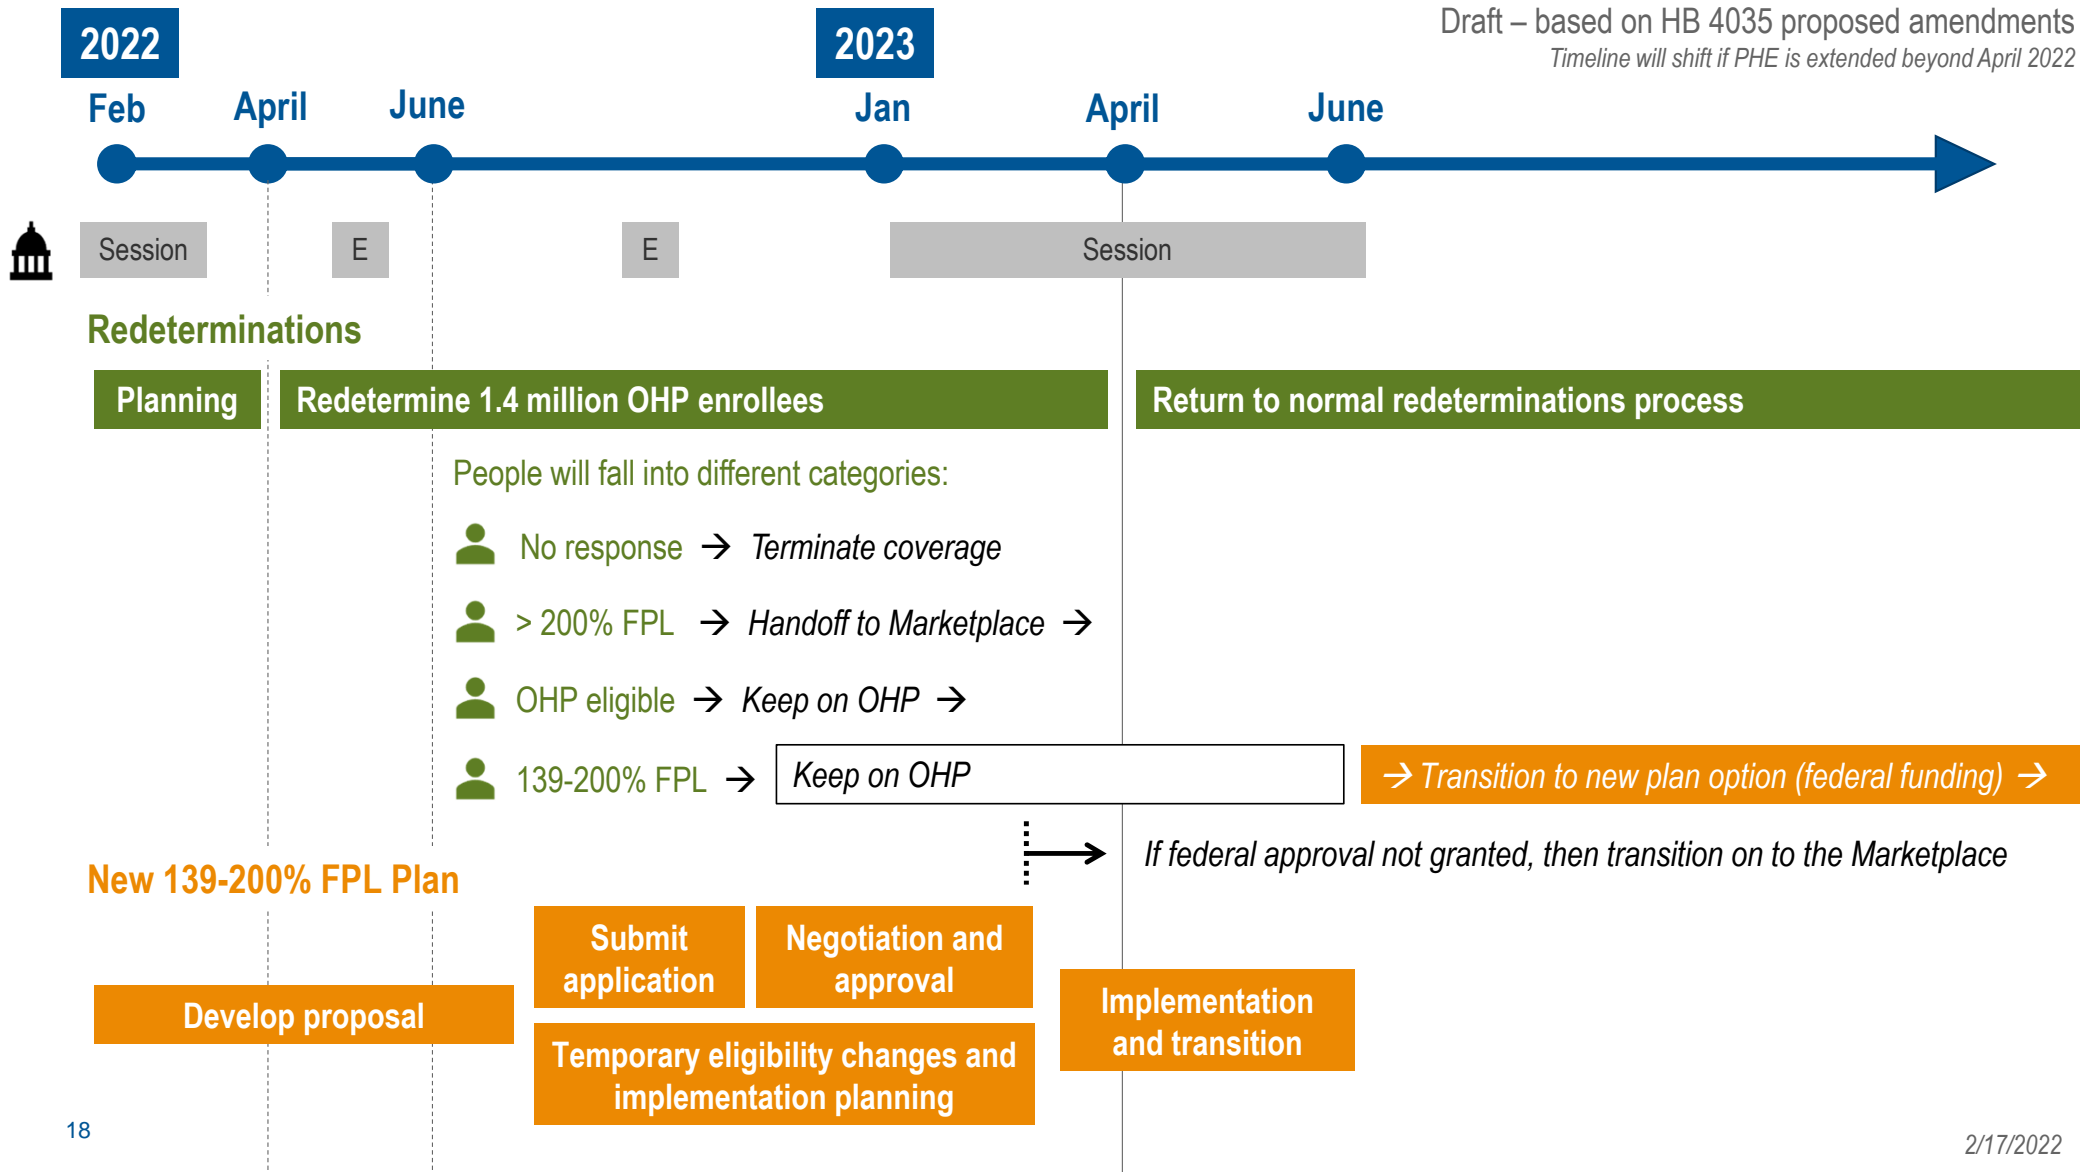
2022

2023

Draft – based on HB 4035 proposed amendments
Timeline will shift if PHE is extended beyond April 2022

Feb April June Jan April June

Session E E Session

Redeterminations

Planning

Redetermine 1.4 million OHP enrollees

Return to normal redeterminations process

People will fall into different categories:

No response → Terminate coverage

> 200% FPL → Handoff to Marketplace →

OHP eligible → Keep on OHP →

139-200% FPL → Keep on OHP

→ Transition to new plan option (federal funding) →

If federal approval not granted, then transition on to the Marketplace

New 139-200% FPL Plan

Develop proposal

Submit application

Negotiation and approval

Temporary eligibility changes and implementation planning

Implementation and transition

18

2/17/2022